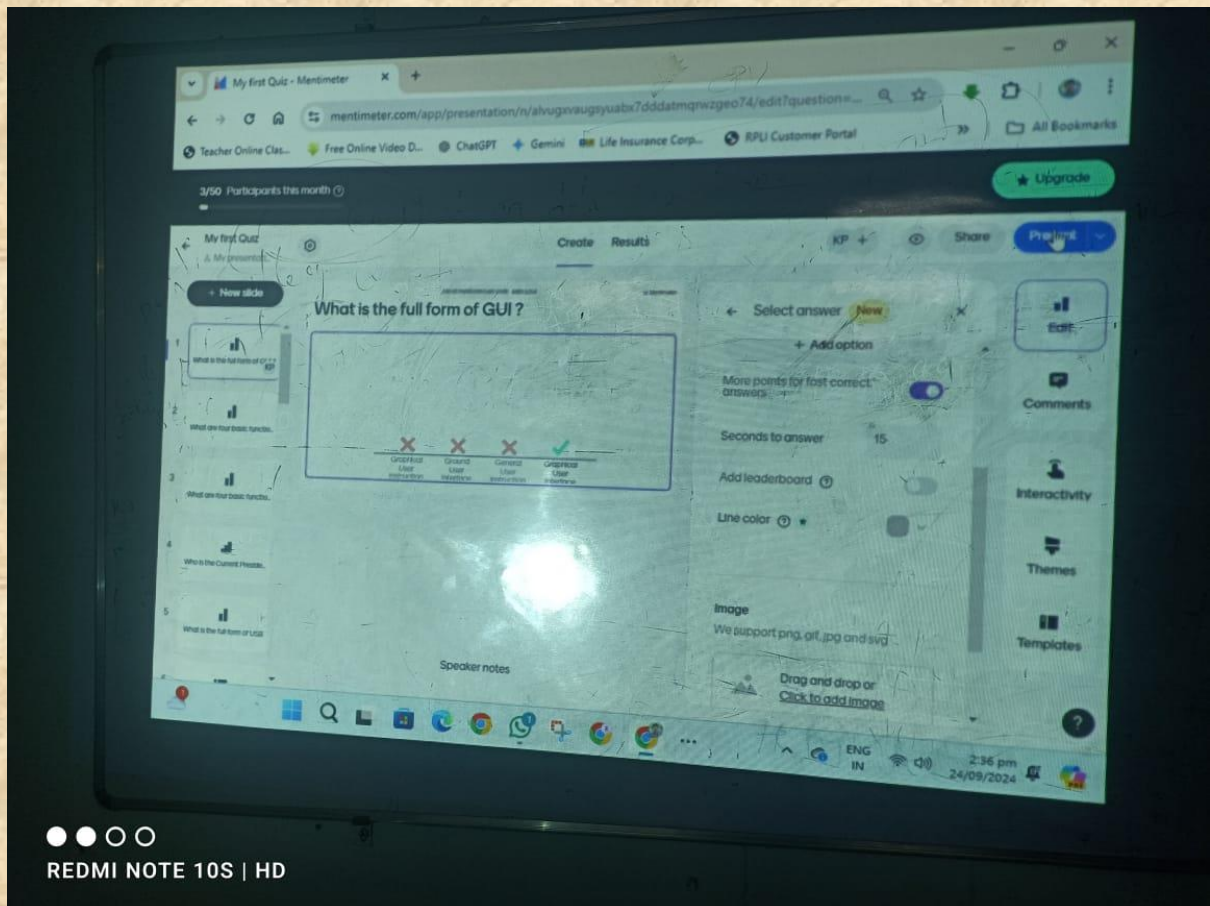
My first Quiz - Mentimeter

mentimeter.com/app/presentation/n/alvugxvaugsyuabx7dddatmqrwzgeo74/edit?question=...

Teacher Online Clas... Free Online Video D... ChatGPT Gemini Life Insurance Corp... RPLI Customer Portal

All Bookmarks

3/50 Participants this month

Upgrade

My first Quiz
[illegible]

Create Results

KP +

Share

Present

+ New slide

1 What is the full form of G...

2 What are four basic functio...

3 What are four basic functio...

4 Who is the Current Preside...

5 What is the full form of USB

What is the full form of GUI ?

Graphical User Instruction

Ground User Interface

General User Instruction

Graphical User Interface

Speaker notes

Select answer New

+ Add option

More points for fast correct answers

Seconds to answer 15

Add leaderboard

Line color

Image

We support png, gif, jpg and svg

Drag and drop or Click to add image

Edit

Comments

Interactivity

Themes

Templates

?

ENG IN

2:36 pm 24/09/2024

REDMI NOTE 10S | HD